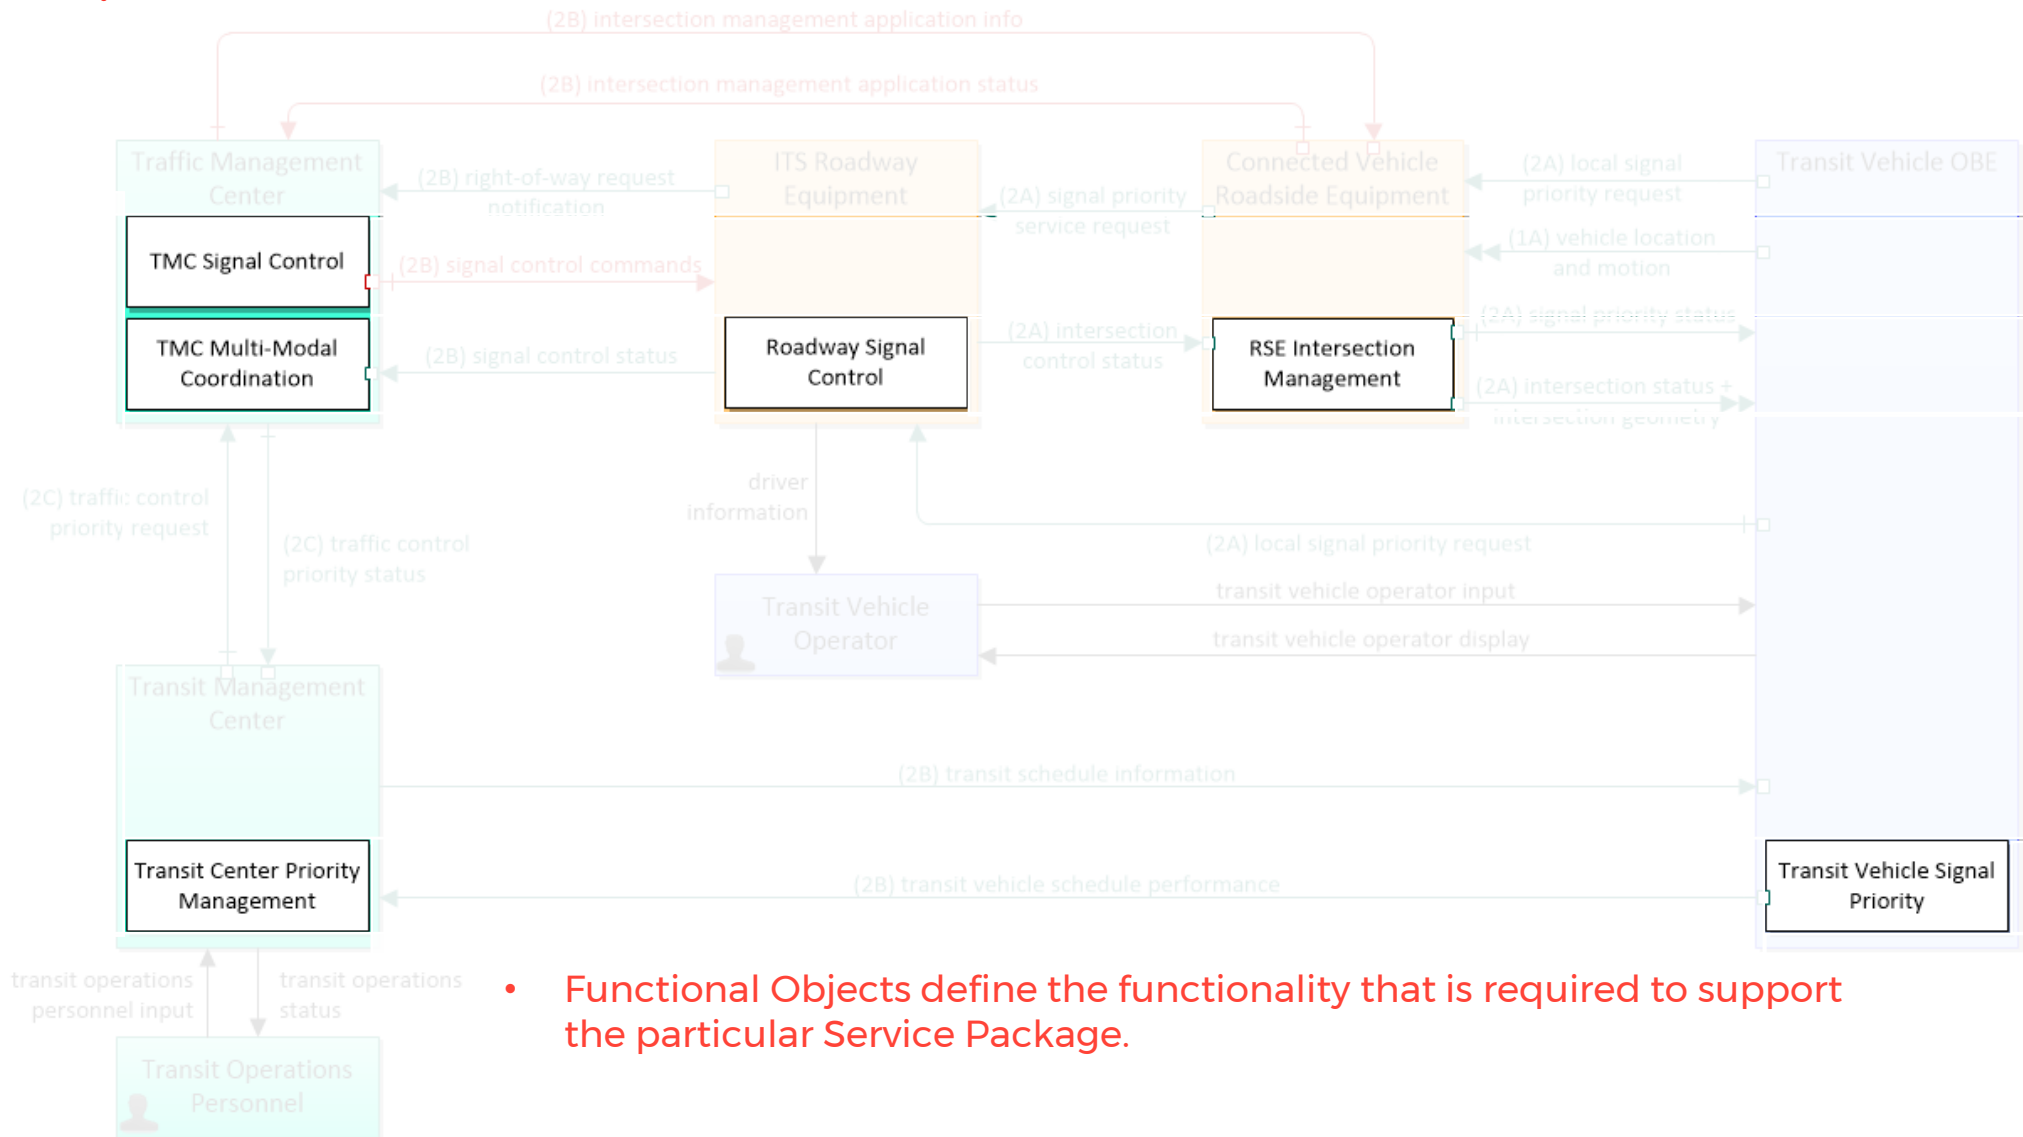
(2B) intersection management application info

(2B) intersection management application status

Traffic Management Center

ITS Roadway Equipment

Connected Vehicle Roadside Equipment

Transit Vehicle OBE

(2B) right-of-way request notification

(2A) signal priority service request

(2A) local signal priority request

TMC Signal Control

(2B) signal control commands

(1A) vehicle location and motion

(2A) signal priority status

TMC Multi-Modal Coordination

(2B) signal control status

Roadway Signal Control

(2A) intersection control status

RSE Intersection Management

(2A) intersection status + intersection geometry

(2C) traffic control priority request

(2C) traffic control priority status

driver information

(2A) local signal priority request

Transit Vehicle Operator

transit vehicle operator input

transit vehicle operator display

Transit Management Center

(2B) transit schedule information

Transit Center Priority Management

(2B) transit vehicle schedule performance

Transit Vehicle Signal Priority

transit operations personnel input

transit operations status

Transit Operations Personnel

• Functional Objects define the functionality that is required to support the particular Service Package.